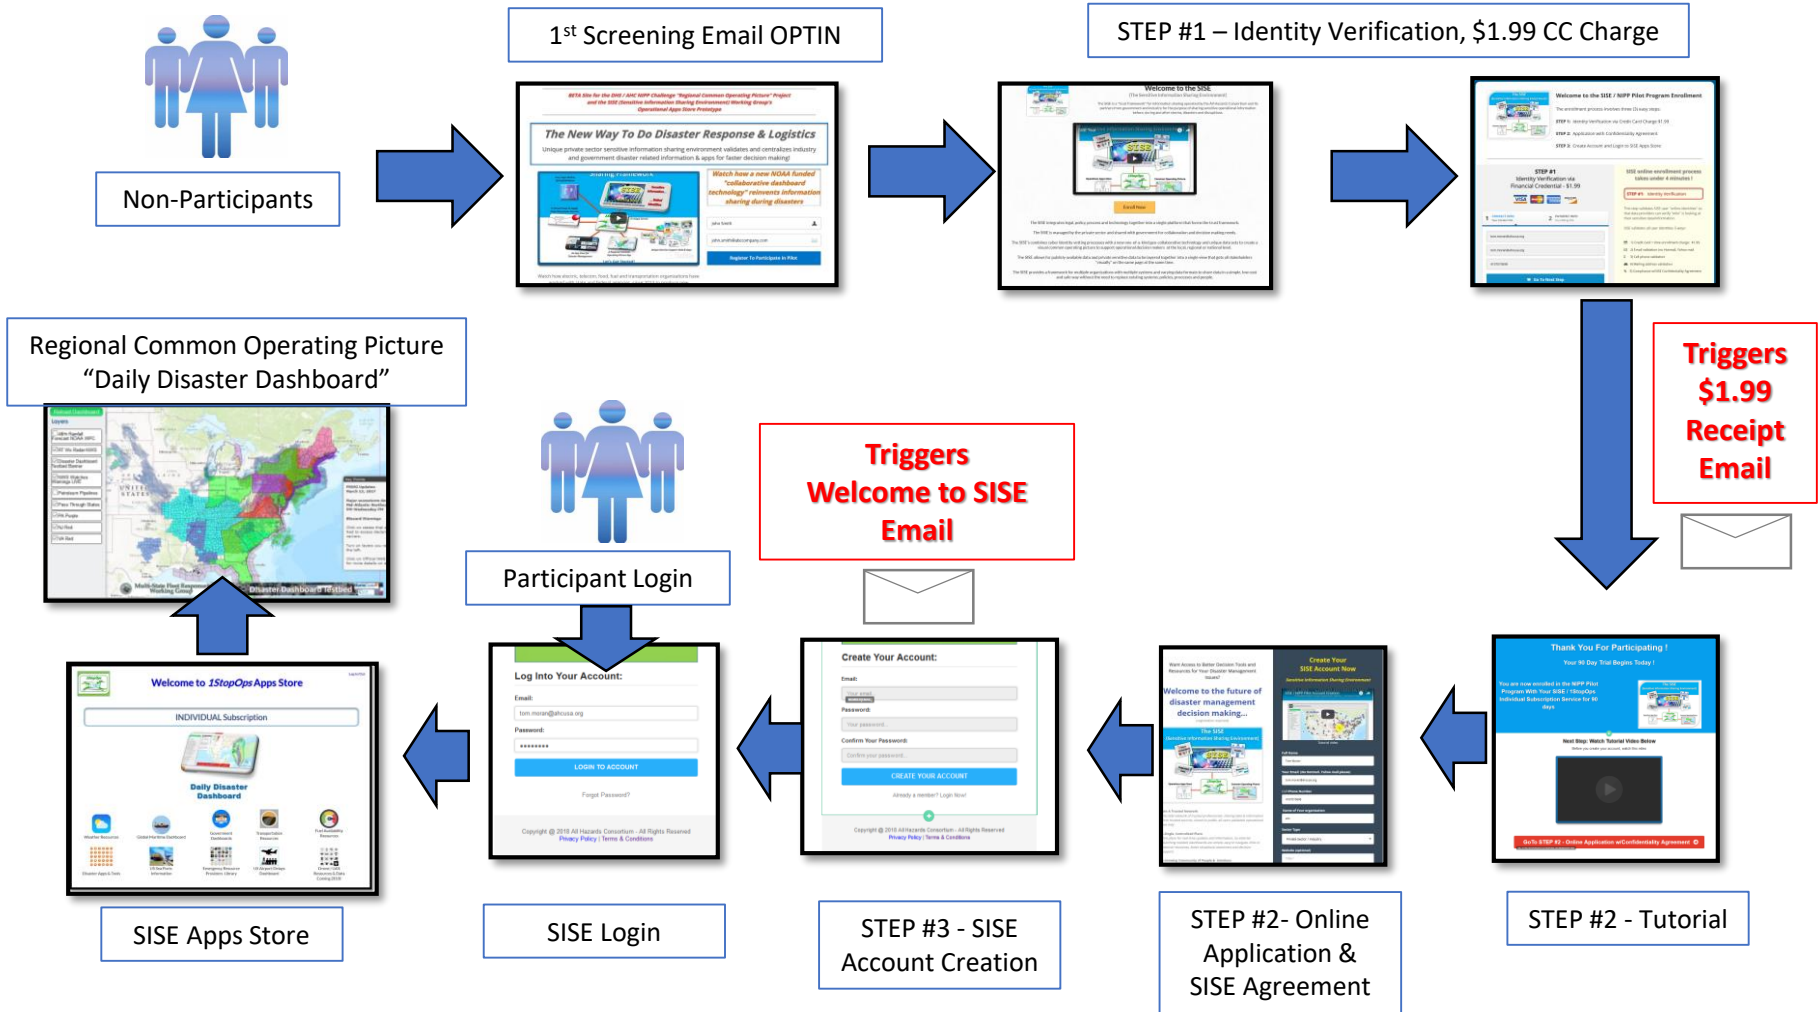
Non-Participants

1st Screening Email OPTIN

The New Way To Do Disaster Response & Logistics

STEP #1 – Identity Verification, $1.99 CC Charge

Welcome to the SISE

Welcome to the SISE / WPP Pilot Program Enrollment

Triggers $1.99 Receipt Email

Regional Common Operating Picture "Daily Disaster Dashboard"

Participant Login

Triggers Welcome to SISE Email

Welcome to 1StopOps Apps Store

INDIVIDUAL Subscription

Daily Disaster Dashboard

Log Into Your Account:

Email:

Password:

LOGIN TO ACCOUNT

Create Your Account:

CREATE YOUR ACCOUNT

Create Your SISE Account Now

Welcome to the future of disaster management decision making...

Thank You For Participating !

Your 90 Day Trial Begins Today !

SISE Apps Store

SISE Login

STEP #3 - SISE Account Creation

STEP #2- Online Application & SISE Agreement

STEP #2 - Tutorial